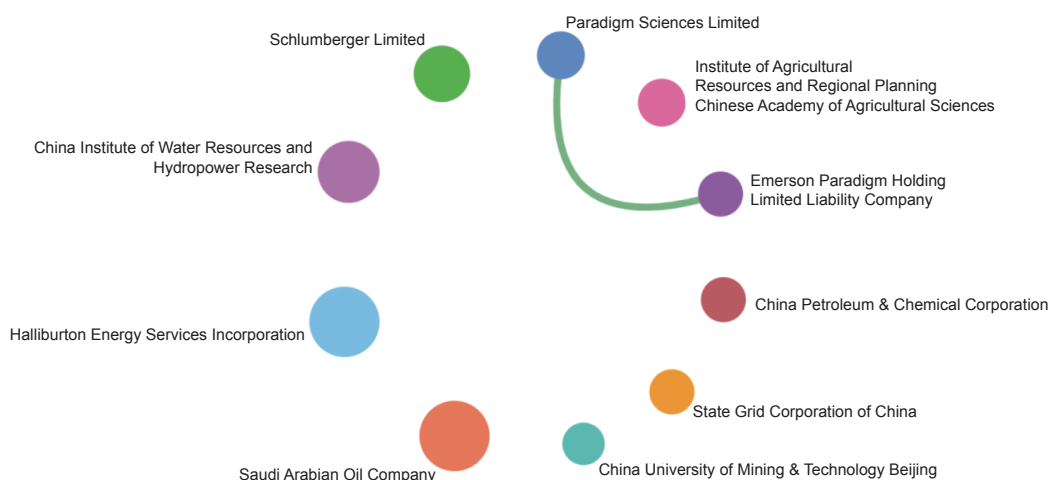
Paradigm Sciences Limited

Schlumberger Limited

Institute of Agricultural Resources and Regional Planning Chinese Academy of Agricultural Sciences

China Institute of Water Resources and Hydropower Research

Emerson Paradigm Holding Limited Liability Company

China Petroleum & Chemical Corporation

Halliburton Energy Services Incorporation

State Grid Corporation of China

Saudi Arabian Oil Company

China University of Mining & Technology Beijing